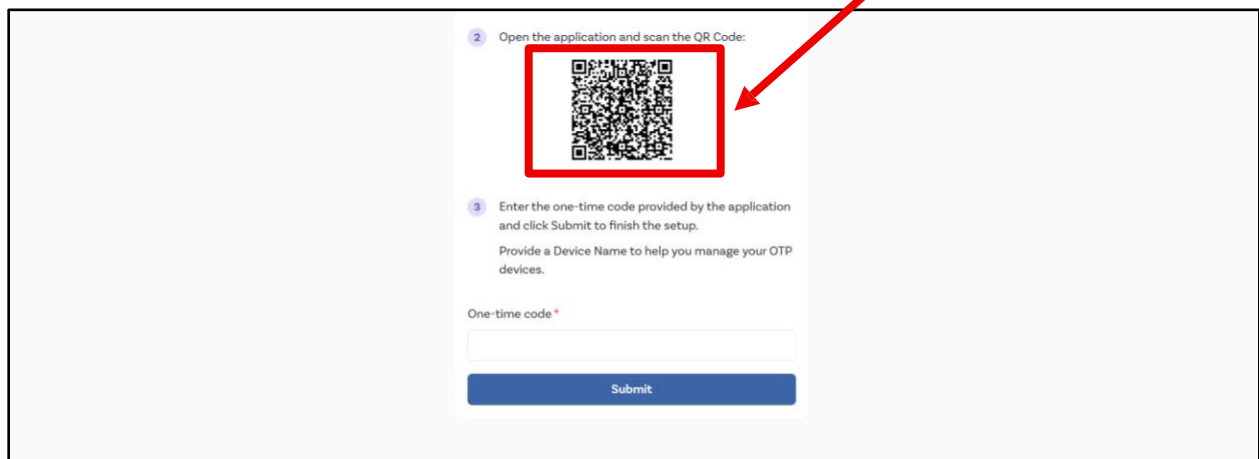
2 Open the application and scan the QR Code:

3 Enter the one-time code provided by the application and click Submit to finish the setup.

Provide a Device Name to help you manage your OTP devices.

One-time code *

Submit